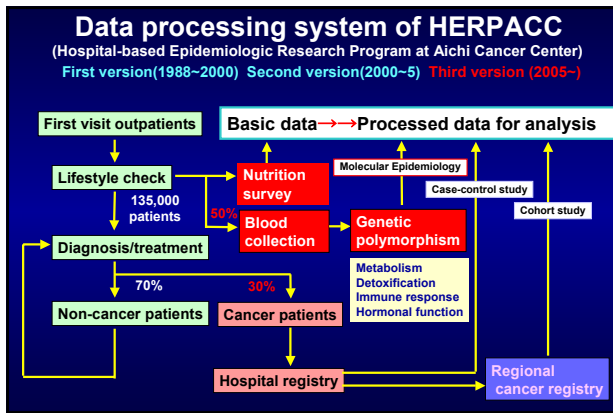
Data processing system of HERPACC

(Hospital-based Epidemiologic Research Program at Aichi Cancer Center)

First version(1988~2000) Second version(2000~5) Third version (2005~)

First visit outpatients

Basic data→→Processed data for analysis

Lifestyle check

135,000 patients

Nutrition survey

Molecular Epidemiology

Case-control study

50%

Blood collection

Genetic polymorphism

Cohort study

Diagnosis/treatment

Metabolism
Detoxification
Immune response
Hormonal function

70%

30%

Non-cancer patients

Cancer patients

Hospital registry

Regional cancer registry